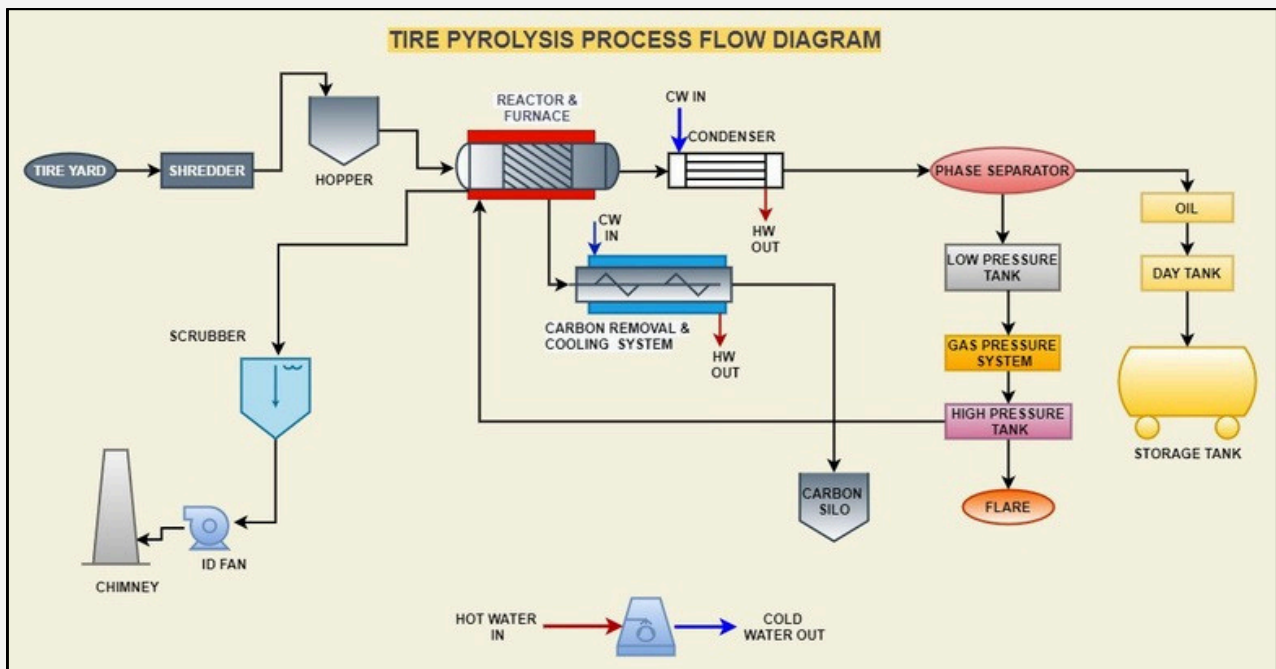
TIRE PYROLYSIS PROCESS FLOW DIAGRAM

TIRE YARD

SHREDDER

HOPPER

REACTOR & FURNACE

CW IN

CONDENSER

HW OUT

PHASE SEPARATOR

OIL

DAY TANK

STORAGE TANK

LOW PRESSURE TANK

GAS PRESSURE SYSTEM

HIGH PRESSURE TANK

FLARE

CW IN

CARBON REMOVAL & COOLING SYSTEM

HW OUT

CARBON SILO

SCRUBBER

ID FAN

CHIMNEY

HOT WATER IN

COLD WATER OUT